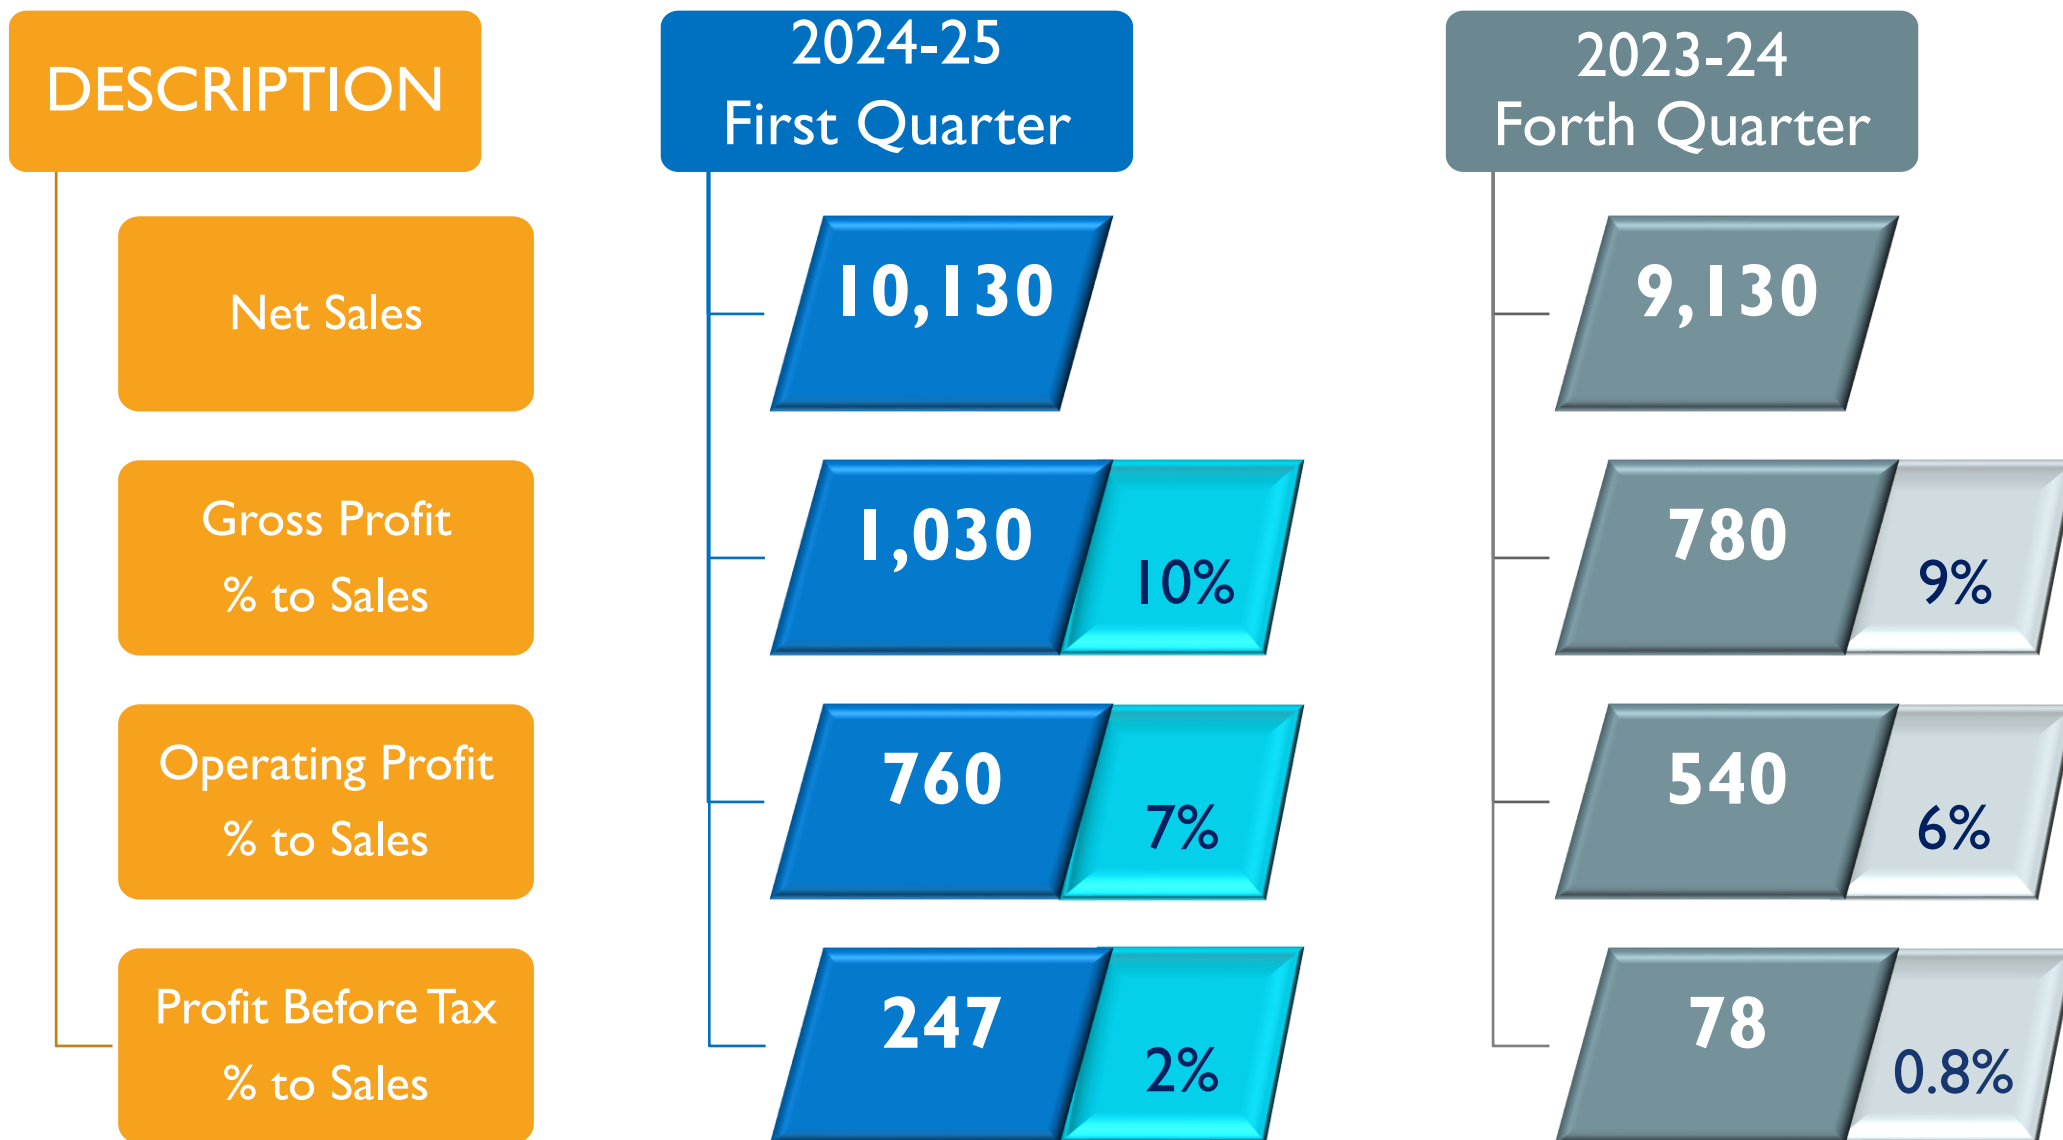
| DESCRIPTION | 2024-25 First Quarter | | 2023-24 Forth Quarter | |
|---|---|---|---|---|
| Net Sales | 10,130 | | 9,130 | |
| Gross Profit % to Sales | 1,030 | 10% | 780 | 9% |
| Operating Profit % to Sales | 760 | 7% | 540 | 6% |
| Profit Before Tax % to Sales | 247 | 2% | 78 | 0.8% |